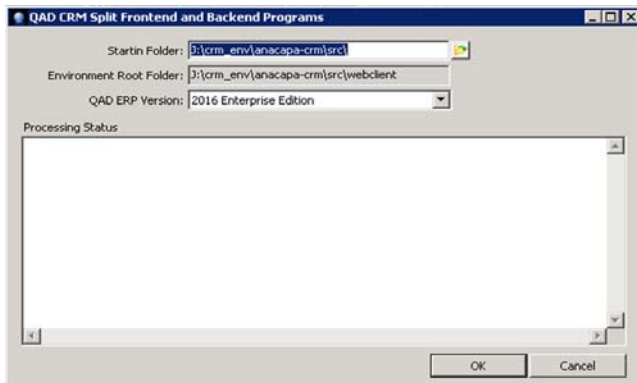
QAD CRM Split Frontend and Backend Programs

Startin Folder: J:\crm_env\anacapa-crm\src\

Environment Root Folder: J:\crm_env\anacapa-crm\src\webclient

QAD ERP Version: 2016 Enterprise Edition

Processing Status

OK

Cancel